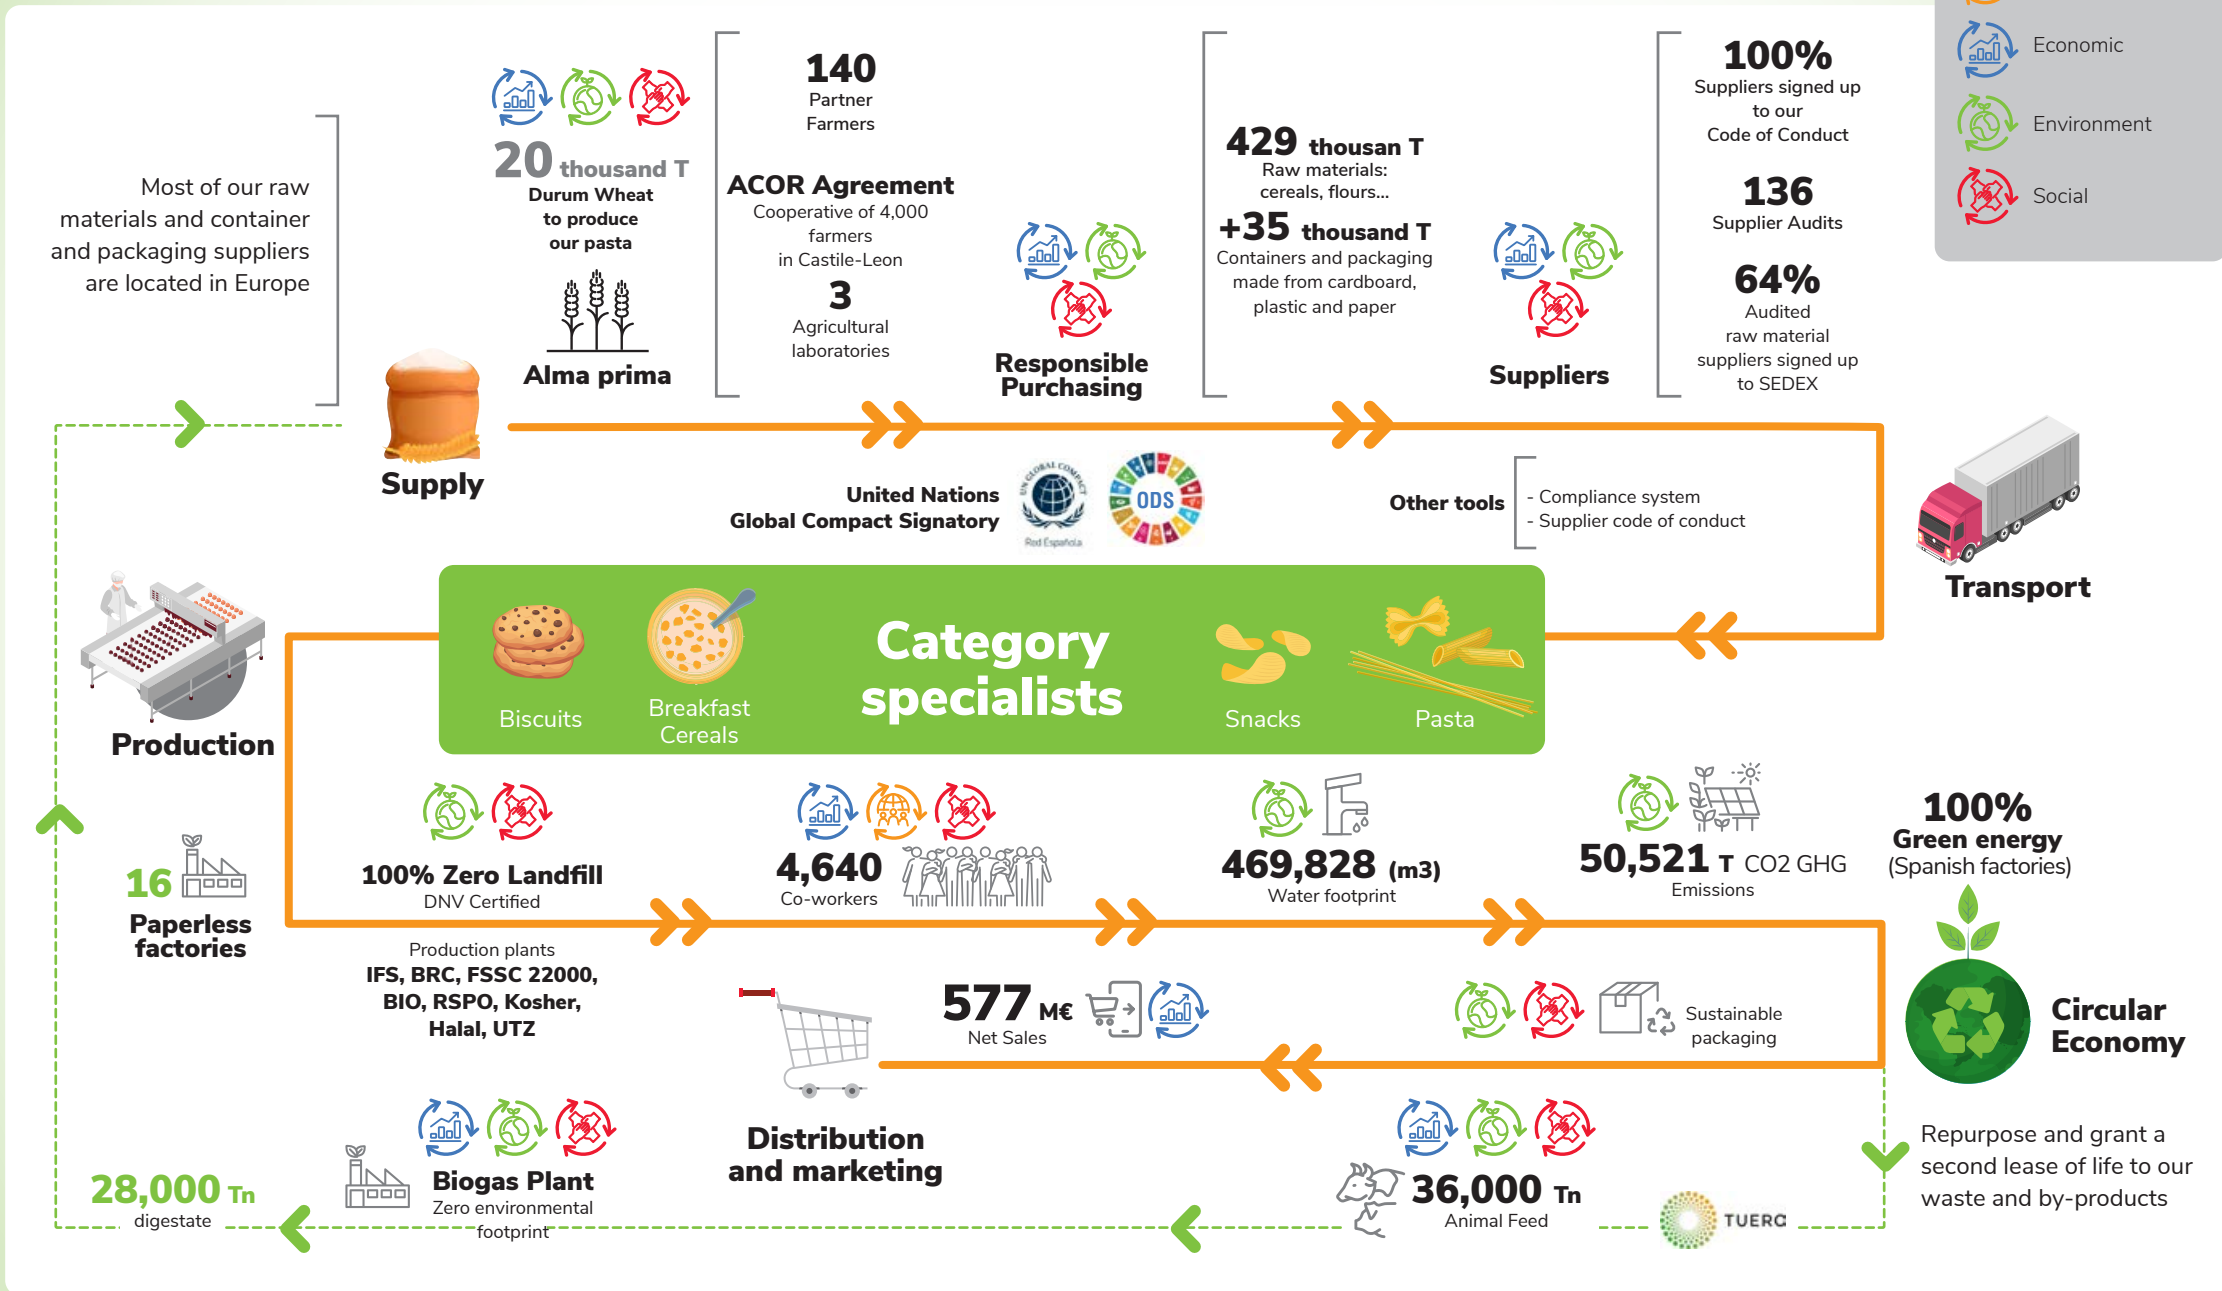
Economic
Environment
Social

Most of our raw materials and container and packaging suppliers are located in Europe

20 thousand T
Durum Wheat to produce our pasta

Alma prima

140
Partner Farmers

ACOR Agreement
Cooperative of 4,000 farmers in Castile-Leon

3
Agricultural laboratories

Responsible Purchasing

429 thousand T
Raw materials: cereals, flours...

+35 thousand T
Containers and packaging made from cardboard, plastic and paper

Suppliers

100%
Suppliers signed up to our Code of Conduct

136
Supplier Audits

64%
Audited raw material suppliers signed up to SEDEX

Supply

United Nations
Global Compact Signatory

ODS

Other tools
- Compliance system
- Supplier code of conduct

Transport

Production

Biscuits
Breakfast Cereals
Category specialists
Snacks
Pasta

16
Paperless factories

100% Zero Landfill
DNV Certified

Production plants
IFS, BRC, FSSC 22000, BIO, RSPO, Kosher, Halal, UTZ

4,640
Co-workers

469,828 (m3)
Water footprint

50,521 T CO2 GHG
Emissions

100%
Green energy
(Spanish factories)

577 M€
Net Sales

Sustainable packaging

Circular Economy

Distribution and marketing

Repurpose and grant a second lease of life to our waste and by-products

28,000 Tn
digestate

Biogas Plant
Zero environmental footprint

36,000 Tn
Animal Feed

TUERO